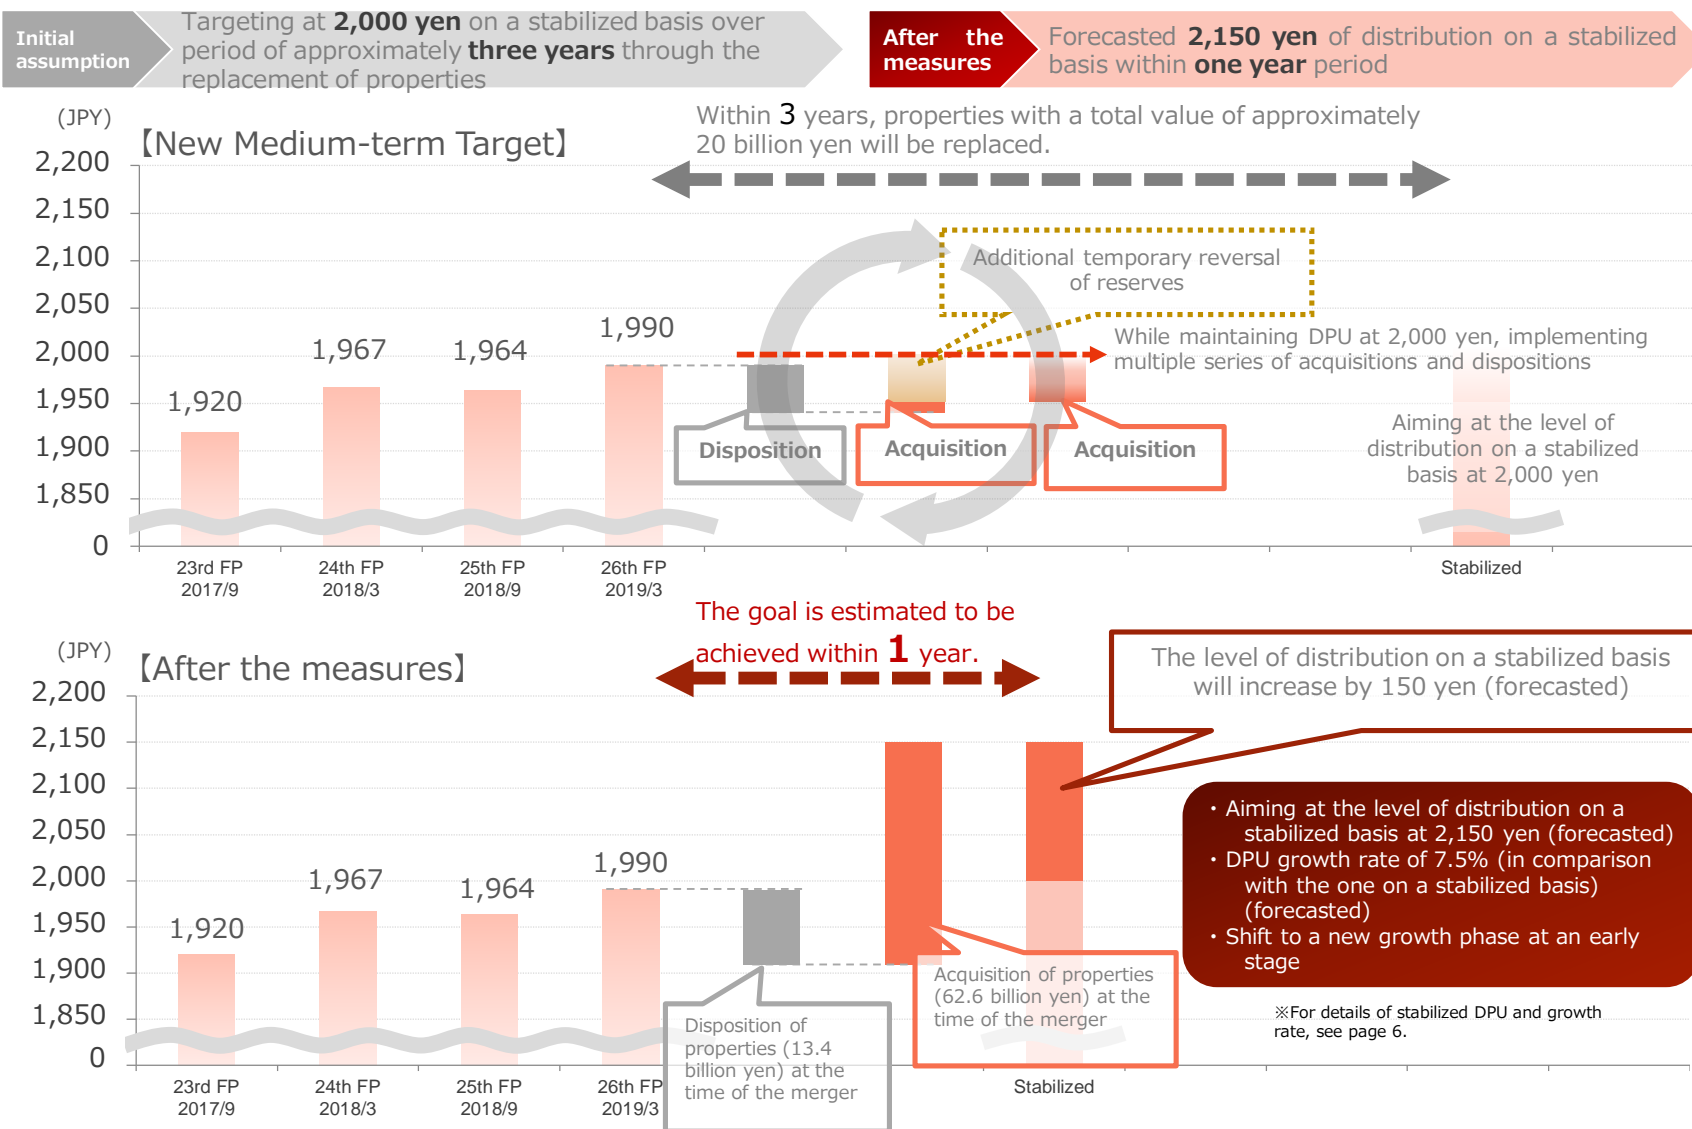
Initial assumption

Targeting at **2,000 yen** on a stabilized basis over period of approximately **three years** through the replacement of properties

After the measures

Forecasted **2,150 yen** of distribution on a stabilized basis within **one year** period

(JPY)

【New Medium-term Target】

Within 3 years, properties with a total value of approximately 20 billion yen will be replaced.

2,200
2,150
2,100
2,050
2,000
1,950
1,900
1,850
0

1,920
1,967
1,964
1,990

Additional temporary reversal of reserves

While maintaining DPU at 2,000 yen, implementing multiple series of acquisitions and dispositions

Disposition

Acquisition

Acquisition

Aiming at the level of distribution on a stabilized basis at 2,000 yen

23rd FP 2017/9
24th FP 2018/3
25th FP 2018/9
26th FP 2019/3
Stabilized

The goal is estimated to be achieved within 1 year.

(JPY)

【After the measures】

The level of distribution on a stabilized basis will increase by 150 yen (forecasted)

2,200
2,150
2,100
2,050
2,000
1,950
1,900
1,850
0

1,920
1,967
1,964
1,990

・Aiming at the level of distribution on a stabilized basis at 2,150 yen (forecasted)
・DPU growth rate of 7.5% (in comparison with the one on a stabilized basis) (forecasted)
・Shift to a new growth phase at an early stage

Acquisition of properties (62.6 billion yen) at the time of the merger

※For details of stabilized DPU and growth rate, see page 6.

Disposition of properties (13.4 billion yen) at the time of the merger

23rd FP 2017/9
24th FP 2018/3
25th FP 2018/9
26th FP 2019/3
Stabilized